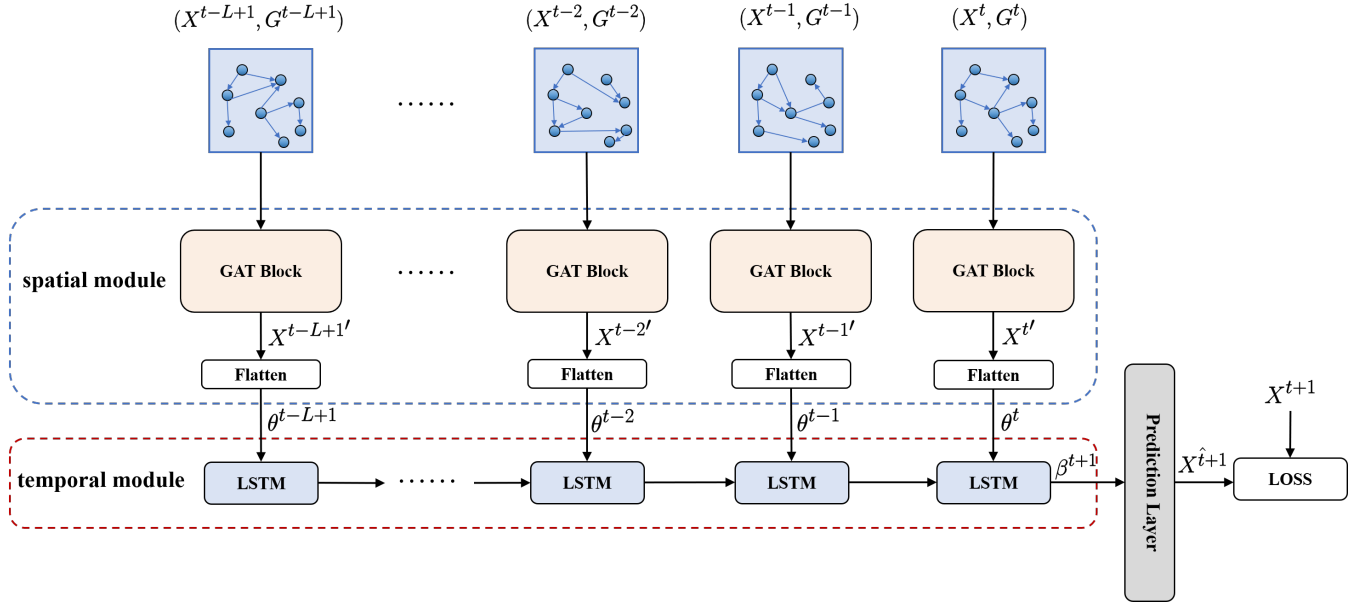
$(X^{t-L+1}, G^{t-L+1})$

......

$(X^{t-2}, G^{t-2})$

$(X^{t-1}, G^{t-1})$

$(X^{t}, G^{t})$

spatial module

GAT Block

......

GAT Block

GAT Block

GAT Block

$X^{t-L+1'}$

$X^{t-2'}$

$X^{t-1'}$

$X^{t'}$

Flatten

Flatten

Flatten

Flatten

$\theta^{t-L+1}$

$\theta^{t-2}$

$\theta^{t-1}$

$\theta^{t}$

temporal module

LSTM

......

LSTM

LSTM

LSTM

$\beta^{t+1}$

Prediction Layer

$X^{\hat{t+1}}$

$X^{t+1}$

LOSS